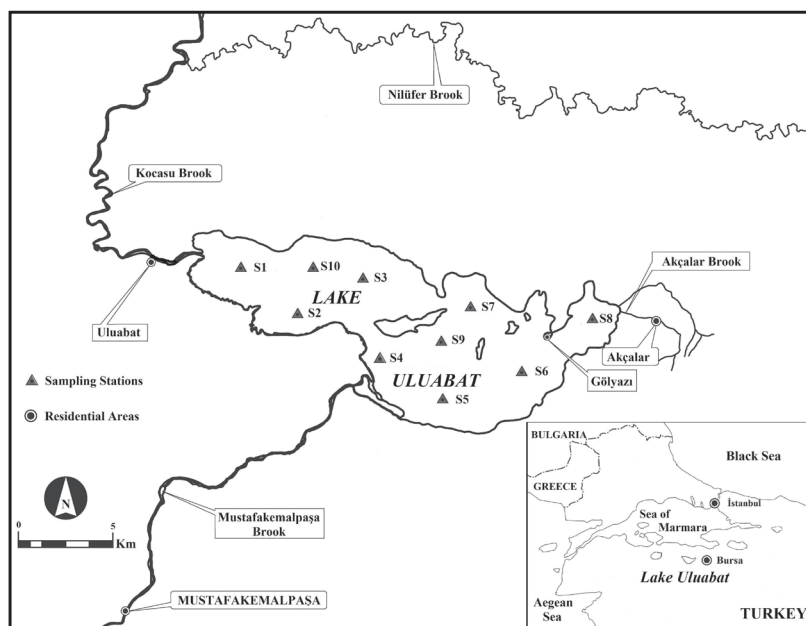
Nilüfer Brook

Kocasu Brook

S1
S10
S3
LAKE
S2
S7
S9
S4
ULUABAT
S6
S5
S8

Uluabat

Akçalar Brook

Akçalar

Gölyazı

Sampling Stations

Residential Areas

N

0
5
Km

Mustafakemalpaşa Brook

MUSTAFAKEMALPAŞA

BULGARIA
Black Sea
GREECE
İstanbul
Sea of Marmara
Bursa
Lake Uluabat
Aegean Sea
TURKEY